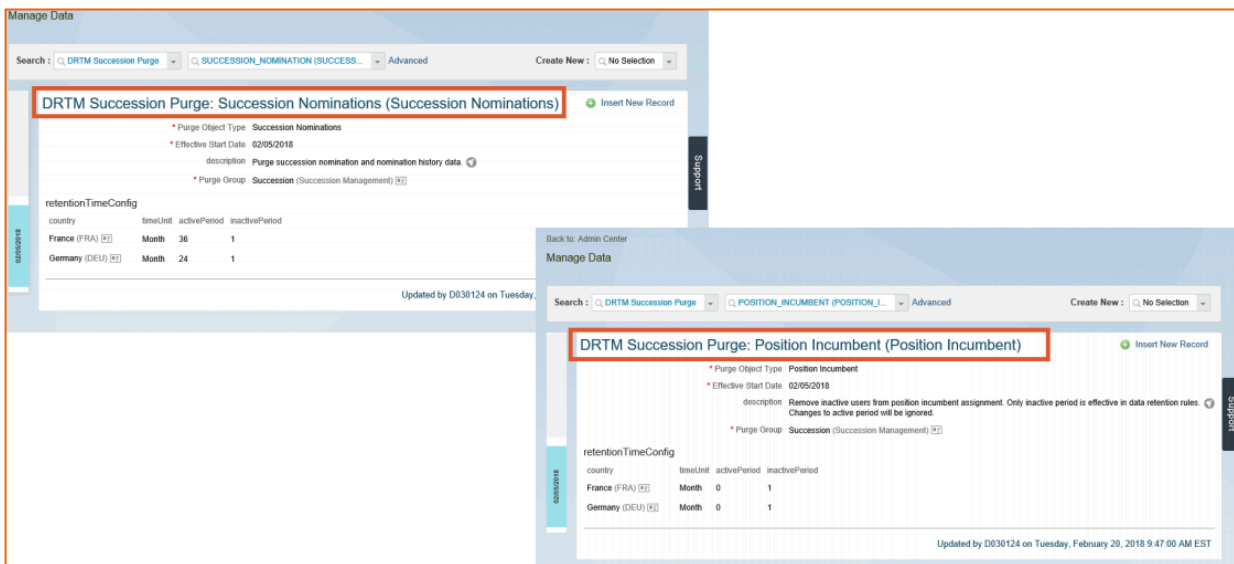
Manage Data

Search : DRTM Succession Purge SUCCESSION_NOMINATION (SUCCESS... Advanced

Create New : No Selection

DRTM Succession Purge: Succession Nominations (Succession Nominations)

Insert New Record

* Purge Object Type Succession Nominations

* Effective Start Date 02/05/2018

description Purge succession nomination and nomination history data.

* Purge Group Succession (Succession Management)

retentionTimeConfig

| country | timeUnit | activePeriod | inactivePeriod |
|---|---|---|---|
| France (FRA) | Month | 36 | 1 |
| Germany (DEU) | Month | 24 | 1 |

Updated by D030124 on Tuesday,

02/05/2018

Support

Back to: Admin Center

Manage Data

Search : DRTM Succession Purge POSITION_INCUMBENT (POSITION_I... Advanced

Create New : No Selection

DRTM Succession Purge: Position Incumbent (Position Incumbent)

Insert New Record

* Purge Object Type Position Incumbent

* Effective Start Date 02/05/2018

description Remove inactive users from position incumbent assignment. Only inactive period is effective in data retention rules. Changes to active period will be ignored.

* Purge Group Succession (Succession Management)

retentionTimeConfig

| country | timeUnit | activePeriod | inactivePeriod |
|---|---|---|---|
| France (FRA) | Month | 0 | 1 |
| Germany (DEU) | Month | 0 | 1 |

Updated by D030124 on Tuesday, February 20, 2018 9:47:00 AM EST

02/05/2018

Support